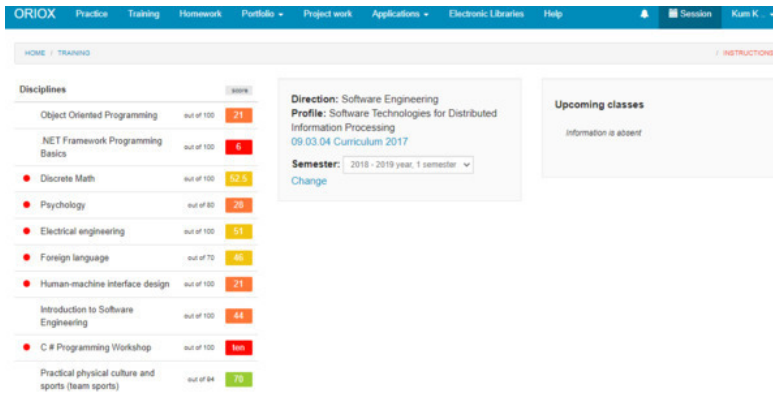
ORIOX Practice Training Homework Portfolio Project work Applications Electronic Libraries Help Session Kum K...

HOME / TRAINING / INSTRUCTIONS

Disciplines score

| | | |
|---|---|---|
| Object Oriented Programming | out of 100 | 21 |
| .NET Framework Programming Basics | out of 100 | 6 |
| Discrete Math | out of 100 | 52.5 |
| Psychology | out of 80 | 20 |
| Electrical engineering | out of 100 | 51 |
| Foreign language | out of 70 | 46 |
| Human-machine interface design | out of 100 | 21 |
| Introduction to Software Engineering | out of 100 | 44 |
| C # Programming Workshop | out of 100 | ten |
| Practical physical culture and sports (team sports) | out of 94 | 70 |

Direction: Software Engineering
Profile: Software Technologies for Distributed Information Processing
09.03.04 Curriculum 2017

Semester: 2018 - 2019 year, 1 semester
Change

Upcoming classes

Information is absent